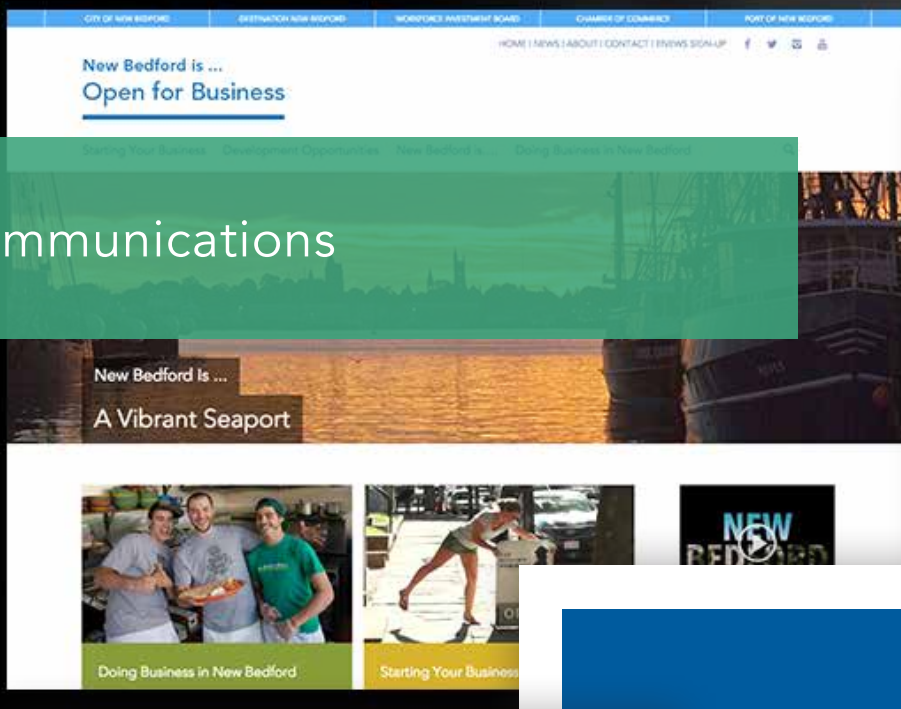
CITY OF NEW BEDFORD | DESTINATION NEW BEDFORD | WORKFORCE INVESTMENT BOARD | CHAMBER OF COMMERCE | PORT OF NEW BEDFORD

HOME | NEWS | ABOUT | CONTACT | ENEWS SIGN-UP

New Bedford is ...
Open for Business

Starting Your Business   Development Opportunities   New Bedford is ...   Doing Business in New Bedford

mmunications

New Bedford Is ...
A Vibrant Seaport

NEW BEDFORD

Doing Business in New Bedford

Starting Your Business